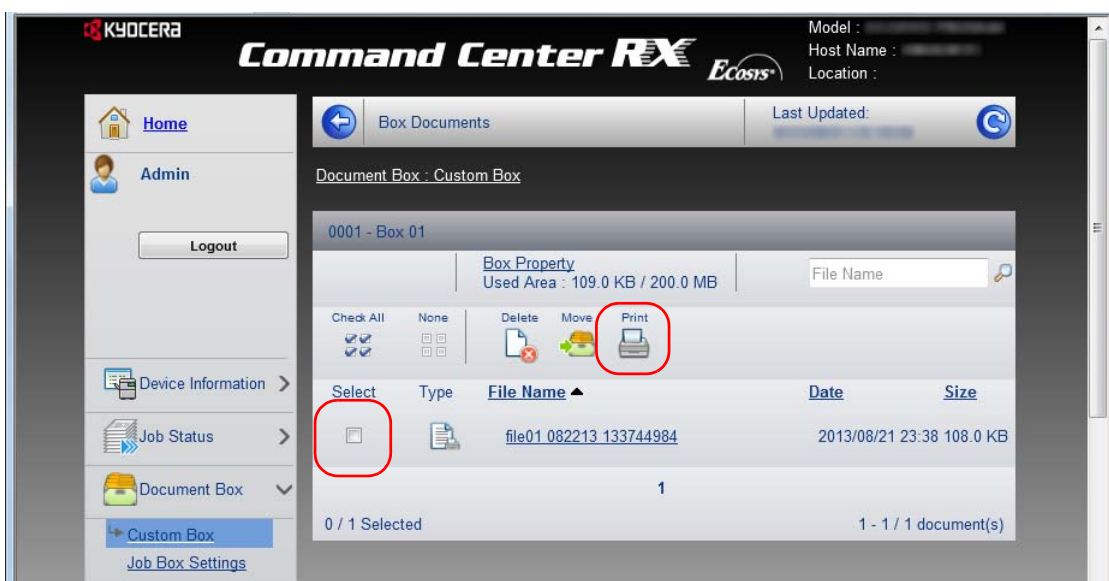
KYOCERA
Command Center RX
Ecosys
Model : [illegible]
Host Name : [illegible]
Location :

Home
Admin
Logout

Box Documents
Last Updated:
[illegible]

Document Box : Custom Box

0001 - Box 01
Box Property
Used Area : 109.0 KB / 200.0 MB
File Name

Check All
None
Delete
Move
Print

| Select | Type | File Name ▲ | Date | Size |
|---|---|---|---|---|
| | | file01 082213 133744984 | 2013/08/21 23:38 | 108.0 KB |

1
0 / 1 Selected
1 - 1 / 1 document(s)

Device Information
Job Status
Document Box
Custom Box
Job Box Settings